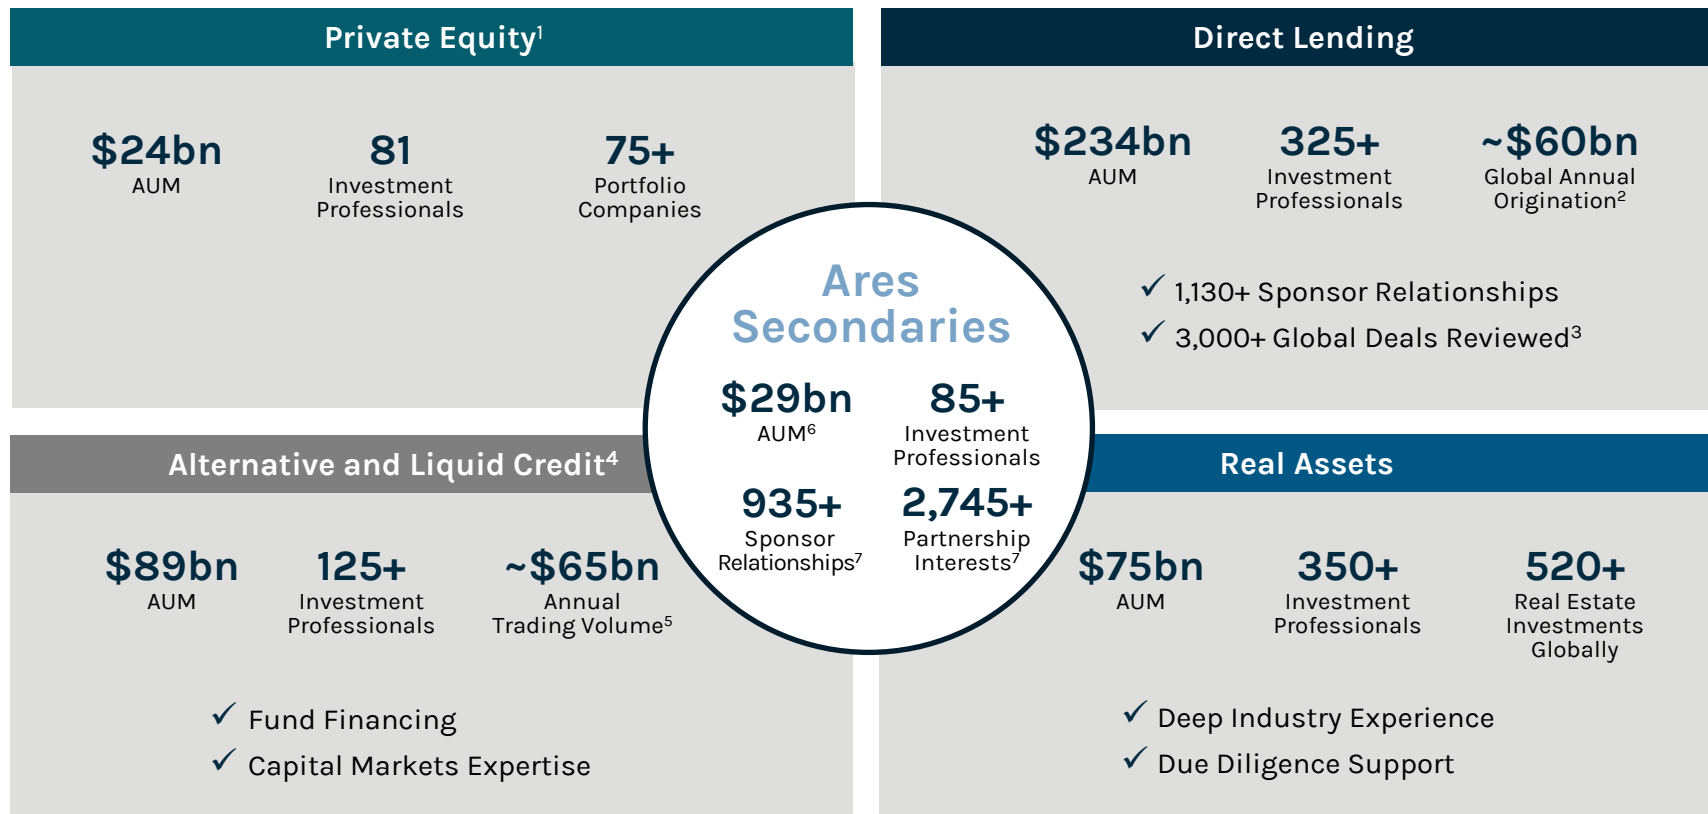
Private Equity$^1$

$24bn
AUM

81
Investment Professionals

75+
Portfolio Companies

Direct Lending

$234bn
AUM

325+
Investment Professionals

~$60bn
Global Annual Origination$^2$

✓ 1,130+ Sponsor Relationships
✓ 3,000+ Global Deals Reviewed$^3$

Ares Secondaries

$29bn
AUM$^6$

85+
Investment Professionals

935+
Sponsor Relationships$^7$

2,745+
Partnership Interests$^7$

Alternative and Liquid Credit$^4$

$89bn
AUM

125+
Investment Professionals

~$65bn
Annual Trading Volume$^5$

✓ Fund Financing
✓ Capital Markets Expertise

Real Assets

$75bn
AUM

350+
Investment Professionals

520+
Real Estate Investments Globally

✓ Deep Industry Experience
✓ Due Diligence Support